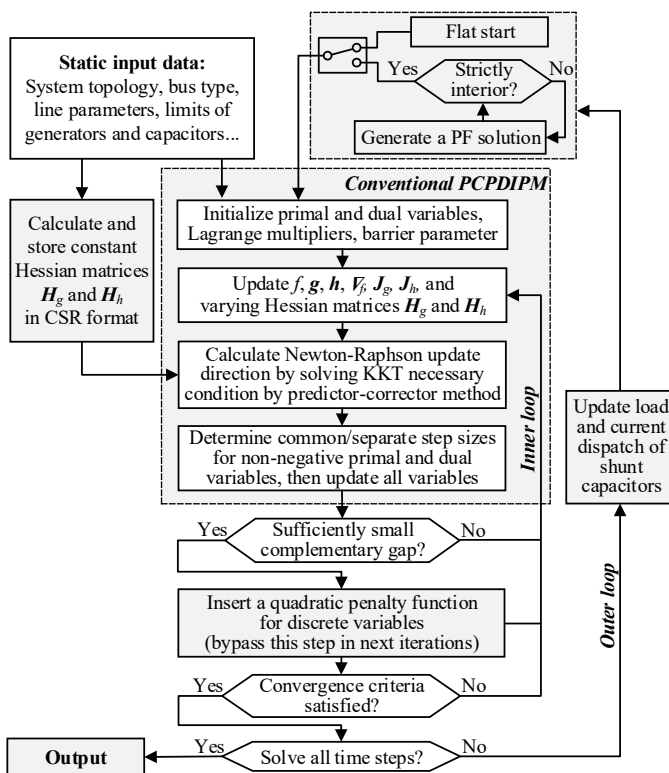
Static input data:
System topology, bus type, line parameters, limits of generators and capacitors...

Flat start

Yes

Strictly interior?

No

Generate a PF solution

Conventional PCPDIPM

Calculate and store constant Hessian matrices $\boldsymbol{H}_g$ and $\boldsymbol{H}_h$ in CSR format

Initialize primal and dual variables, Lagrange multipliers, barrier parameter

Update $f$, $\boldsymbol{g}$, $\boldsymbol{h}$, $\nabla f$, $\boldsymbol{J}_g$, $\boldsymbol{J}_h$, and varying Hessian matrices $\boldsymbol{H}_g$ and $\boldsymbol{H}_h$

Calculate Newton-Raphson update direction by solving KKT necessary condition by predictor-corrector method

Determine common/separate step sizes for non-negative primal and dual variables, then update all variables

Inner loop

Update load and current dispatch of shunt capacitors

Yes

Sufficiently small complementary gap?

No

Insert a quadratic penalty function for discrete variables (bypass this step in next iterations)

Outer loop

Yes

Convergence criteria satisfied?

No

Output

Yes

Solve all time steps?

No